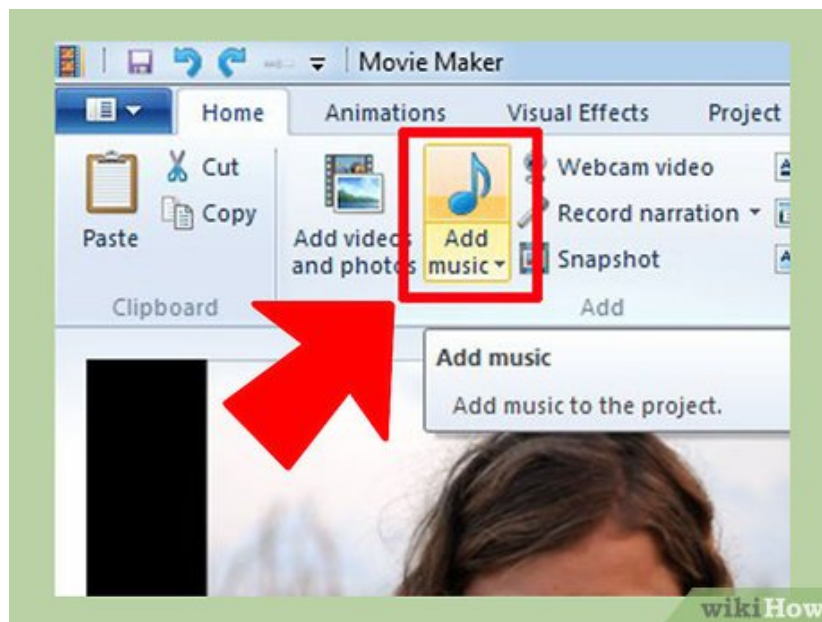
Movie Maker

Home Animations Visual Effects Project

Paste Cut Copy

Clipboard

Add videos and photos

Add music

Webcam video

Record narration

Snapshot

Add

Add music

Add music to the project.

wikiHow